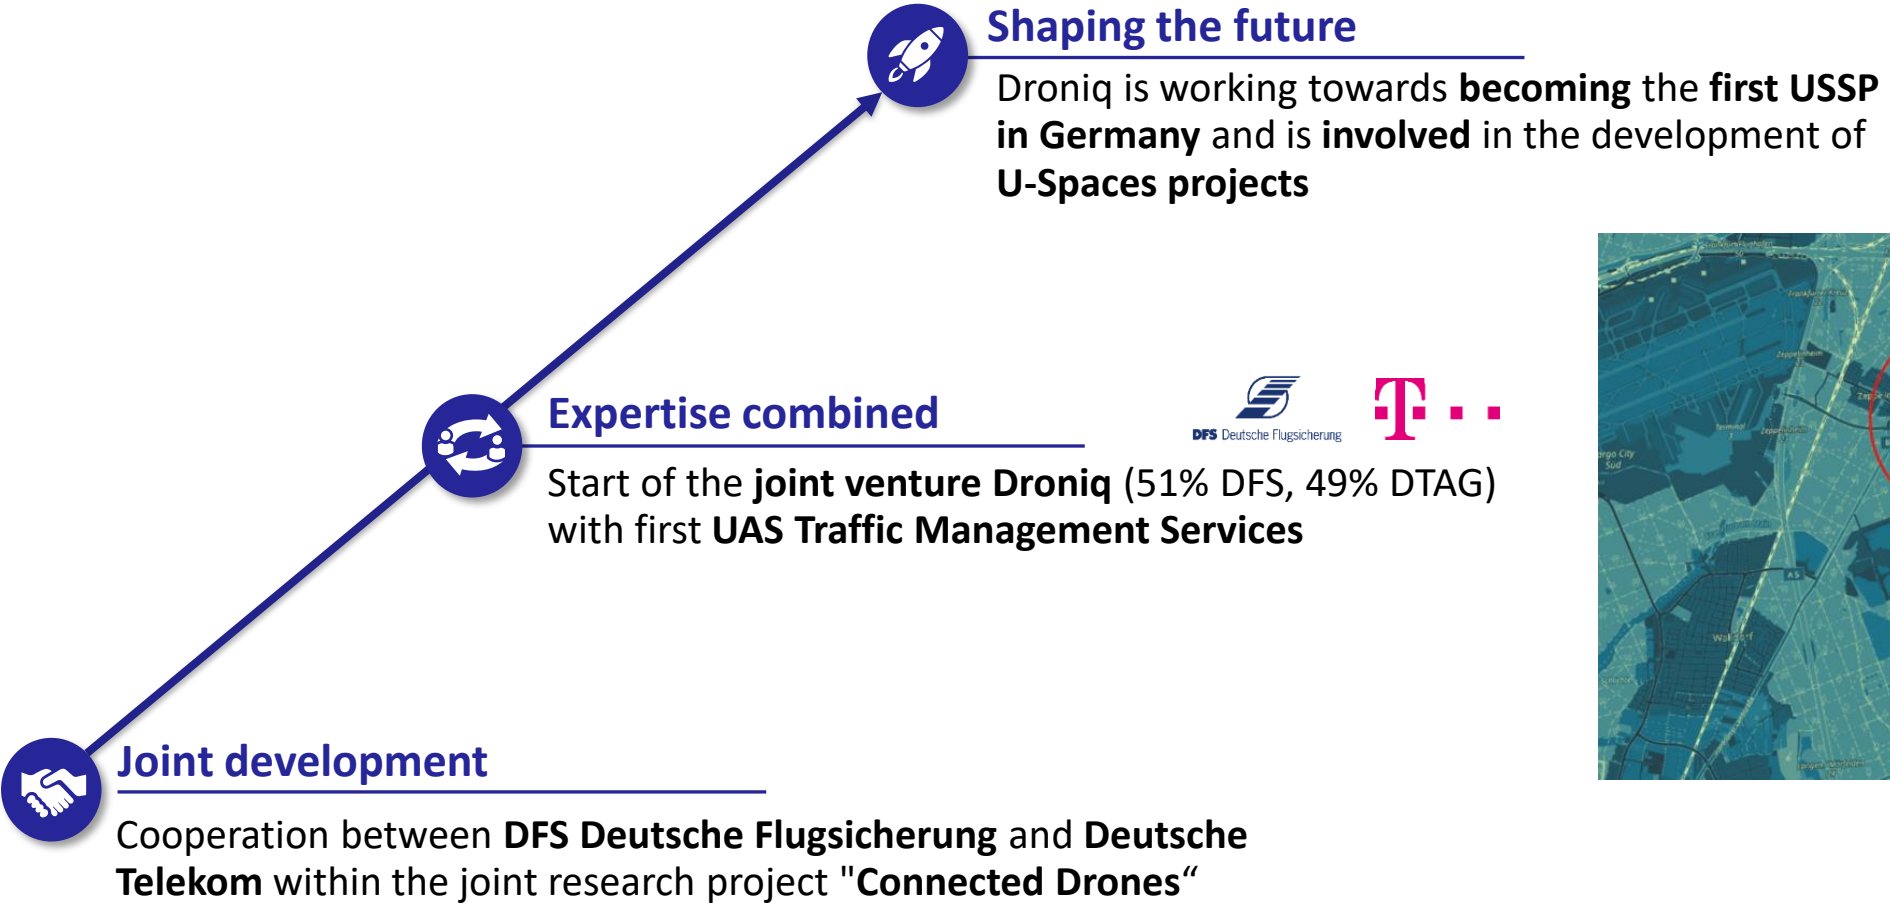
Shaping the future

Droniq is working towards **becoming** the **first USSP in Germany** and is **involved** in the development of **U-Spaces projects**

Expertise combined

DFS Deutsche Flugsicherung

T · · ·

Start of the **joint venture Droniq** (51% DFS, 49% DTAG) with first **UAS Traffic Management Services**

Joint development

Cooperation between **DFS Deutsche Flugsicherung** and **Deutsche Telekom** within the joint research project "**Connected Drones**“